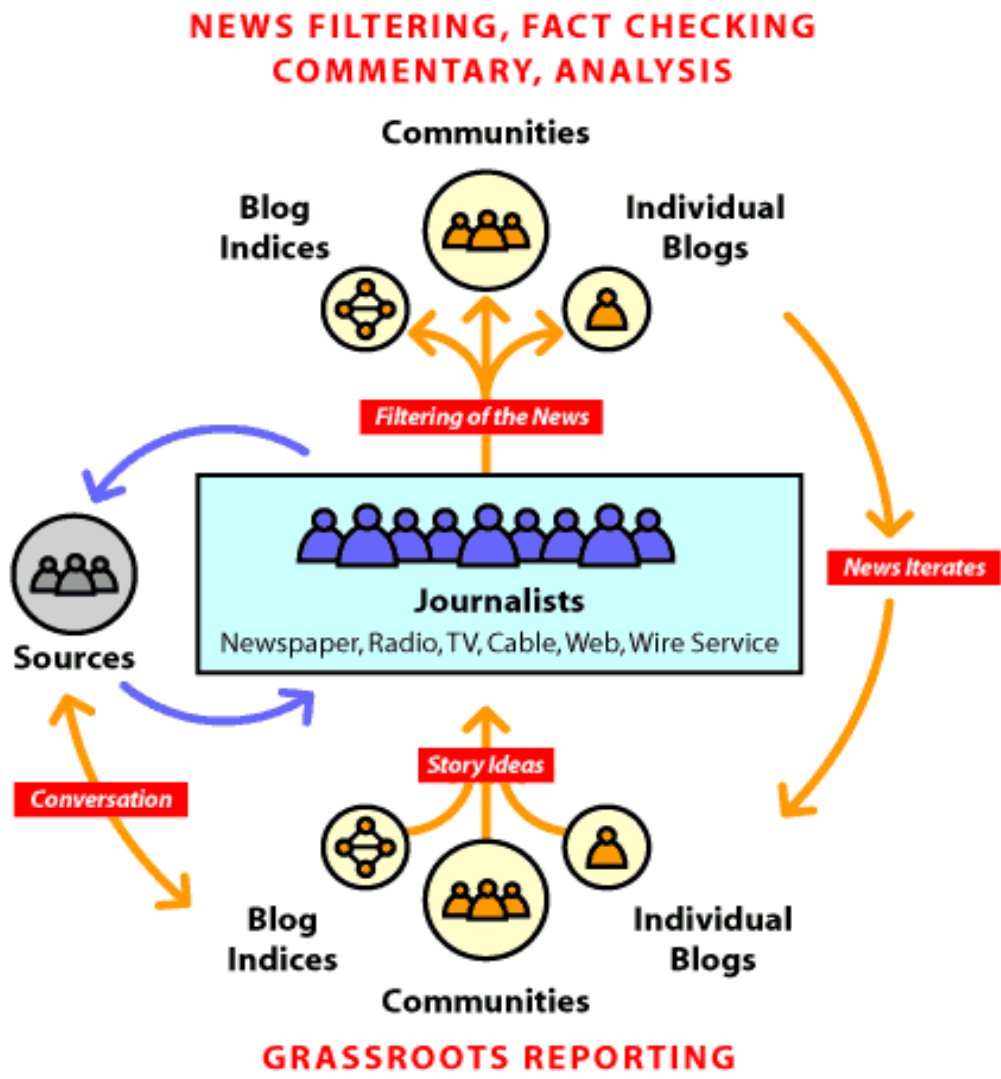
NEWS FILTERING, FACT CHECKING
COMMENTARY, ANALYSIS

Communities

Blog Indices

Individual Blogs

Filtering of the News

News Iterates

Sources

Journalists
Newspaper, Radio, TV, Cable, Web, Wire Service

Story Ideas

Conversation

Blog Indices

Individual Blogs

Communities

GRASSROOTS REPORTING